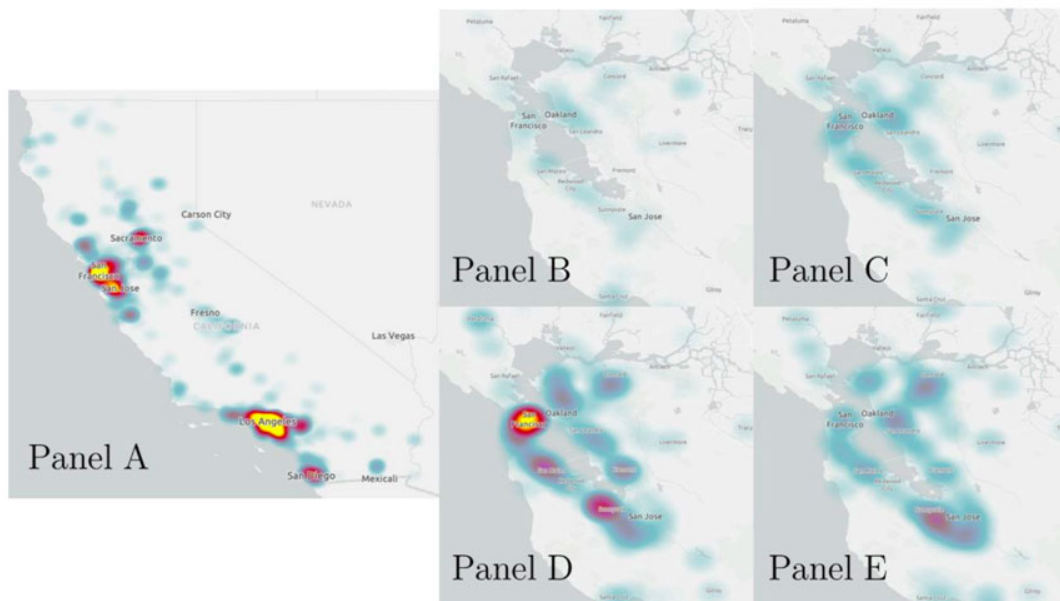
Carson City
NEVADA
Sacramento
San Francisco
San Jose
Fresno
CALIFORNIA
Las Vegas
Los Angeles
San Diego
Mexicali
Panel A

Petaluma
Fairfield
San Rafael
Concord
Antioch
San Francisco
Oakland
San Leandro
Livermore
Tracy
San Mateo
Fremont
Redwood City
Sunnyvale
San Jose
Panel B
Santa Cruz
Gilroy

Petaluma
Fairfield
San Rafael
Concord
Antioch
San Francisco
Oakland
Livermore
Fremont
San Jose
Panel C
Santa Cruz
Gilroy

San Francisco
Oakland
Tracy
San Jose
Panel D
Gilroy

Petaluma
Fairfield
San Rafael
Antioch
San Francisco
Oakland
Livermore
Redwood City
San Jose
Panel E
Gilroy